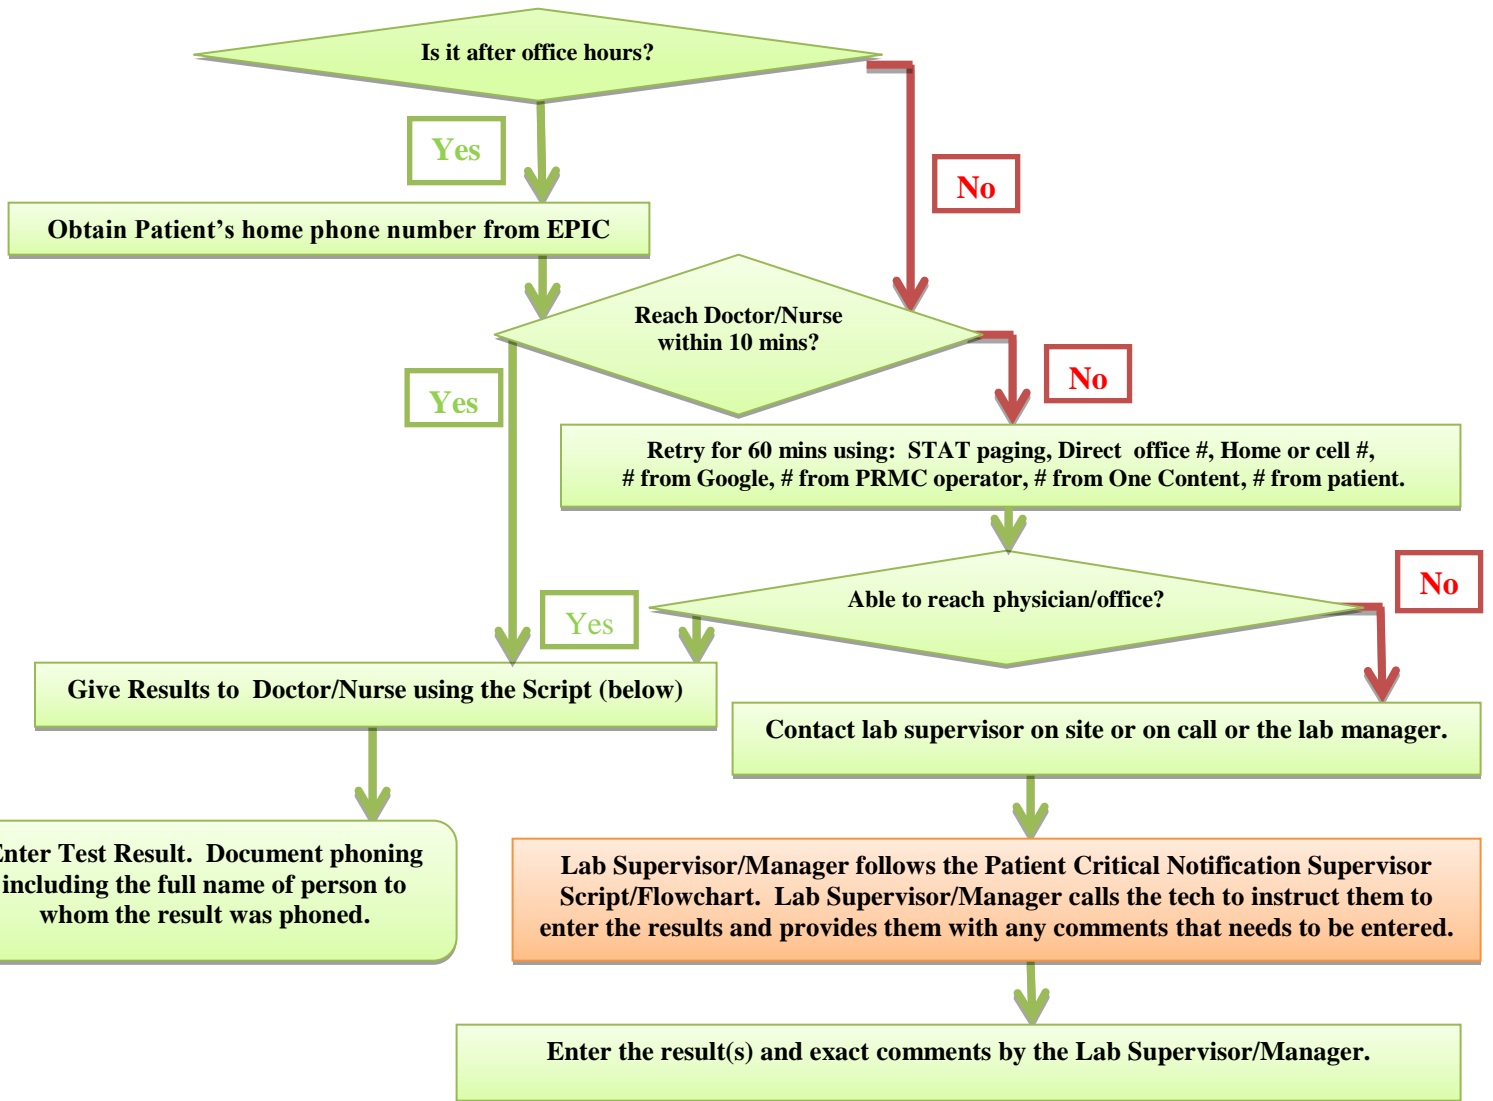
Is it after office hours?

Yes

No

Obtain Patient's home phone number from EPIC

Reach Doctor/Nurse within 10 mins?

Yes

No

Retry for 60 mins using: STAT paging, Direct office #, Home or cell #, # from Google, # from PRMC operator, # from One Content, # from patient.

Able to reach physician/office?

Yes

No

Give Results to Doctor/Nurse using the Script (below)

Contact lab supervisor on site or on call or the lab manager.

nter Test Result. Document phoning including the full name of person to whom the result was phoned.

Lab Supervisor/Manager follows the Patient Critical Notification Supervisor Script/Flowchart. Lab Supervisor/Manager calls the tech to instruct them to enter the results and provides them with any comments that needs to be entered.

Enter the result(s) and exact comments by the Lab Supervisor/Manager.